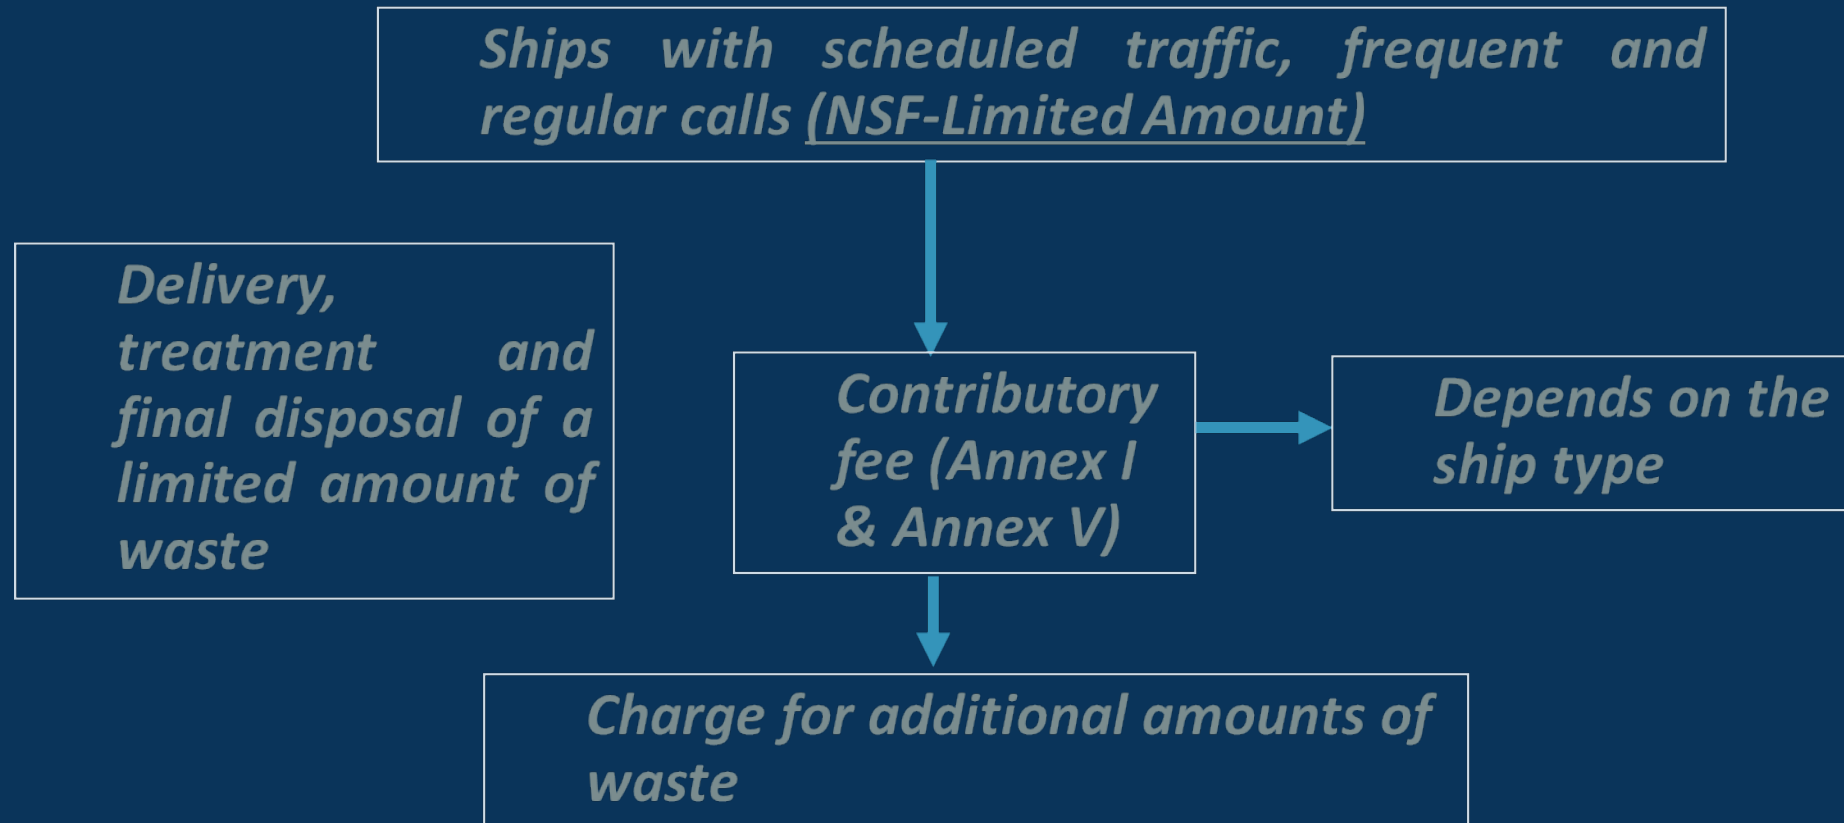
Ships with scheduled traffic, frequent and regular calls (NSF-Limited Amount)

Delivery, treatment and final disposal of a limited amount of waste

Contributory fee (Annex I & Annex V)

Depends on the ship type

Charge for additional amounts of waste